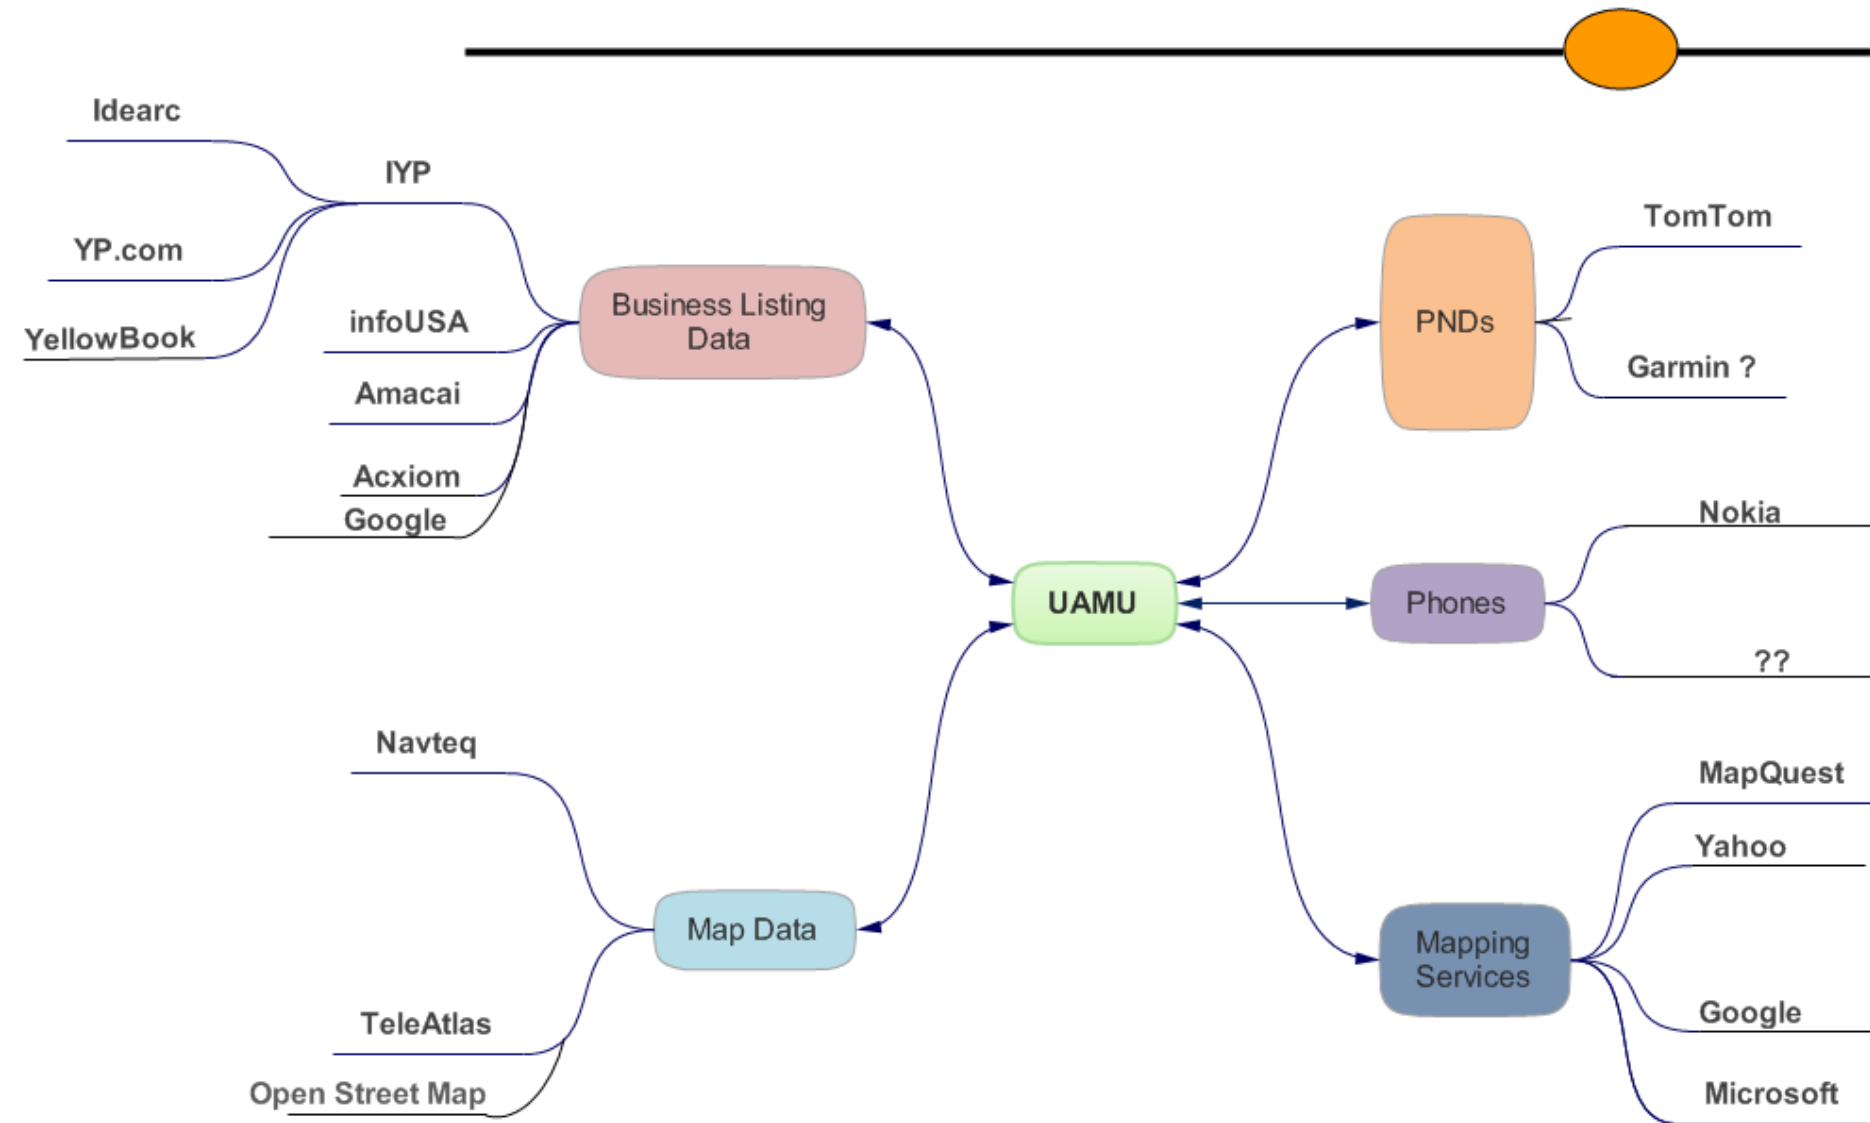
Idearc

IYP

YP.com

YellowBook

infoUSA

Amacai

Acxiom

Google

Business Listing Data

TomTom

PNDs

Garmin ?

Nokia

UAMU

Phones

??

Navteq

MapQuest

Yahoo

Map Data

Mapping Services

TeleAtlas

Google

Open Street Map

Microsoft